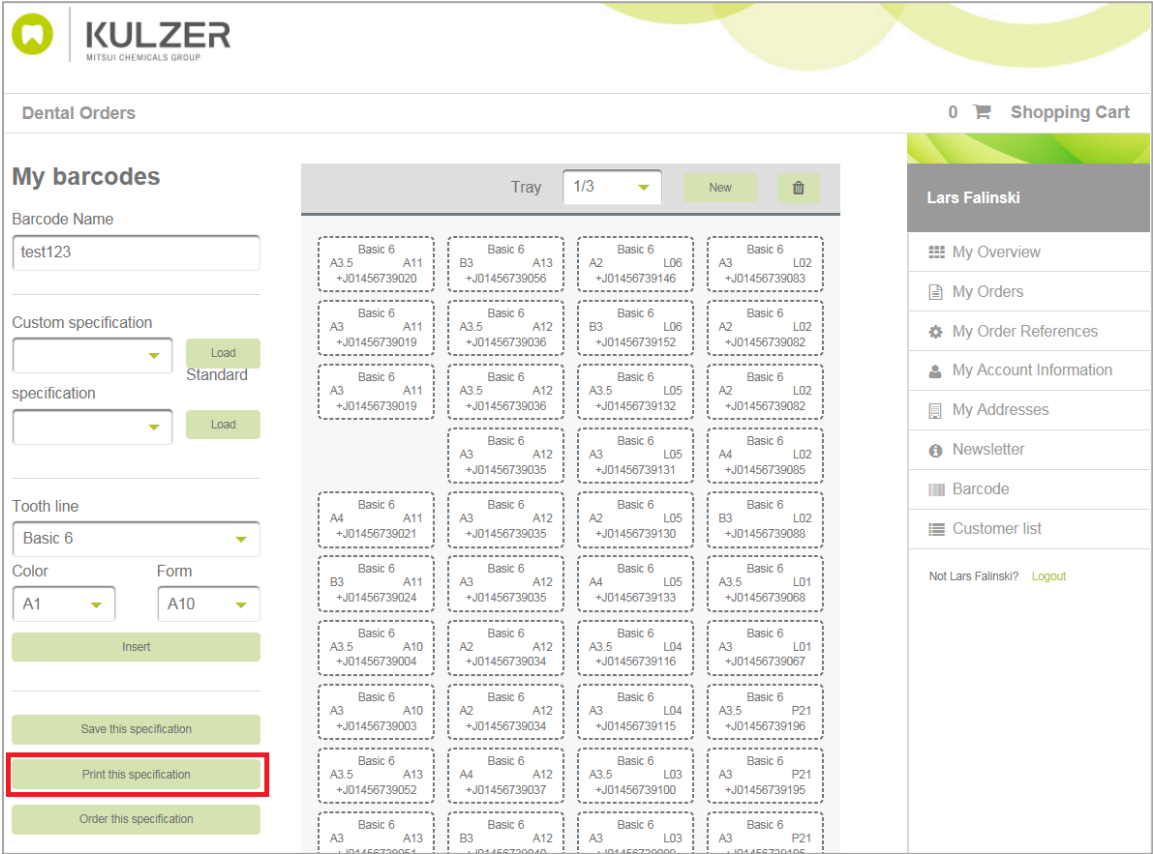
KULZER
MITSUI CHEMICALS GROUP

Dental Orders

0 Shopping Cart

My barcodes

Barcode Name
test123

Custom specification
Load
Standard specification
Load

Tooth line
Basic 6
Color
A1
Form
A10
Insert

Save this specification
Print this specification
Order this specification

Tray 1/3 New

| | | | |
|---|---|---|---|
| Basic 6 A3.5 A11 +J01456739020 | Basic 6 B3 A13 +J01456739056 | Basic 6 A2 L06 +J01456739146 | Basic 6 A3 L02 +J01456739083 |
| Basic 6 A3 A11 +J01456739019 | Basic 6 A3.5 A12 +J01456739036 | Basic 6 B3 L06 +J01456739152 | Basic 6 A2 L02 +J01456739082 |
| Basic 6 A3 A11 +J01456739019 | Basic 6 A3.5 A12 +J01456739036 | Basic 6 A3.5 L05 +J01456739132 | Basic 6 A2 L02 +J01456739082 |
| | Basic 6 A3 A12 +J01456739035 | Basic 6 A3 L05 +J01456739131 | Basic 6 A4 L02 +J01456739085 |
| Basic 6 A4 A11 +J01456739021 | Basic 6 A3 A12 +J01456739035 | Basic 6 A2 L05 +J01456739130 | Basic 6 B3 L02 +J01456739088 |
| Basic 6 B3 A11 +J01456739024 | Basic 6 A3 A12 +J01456739035 | Basic 6 A4 L05 +J01456739133 | Basic 6 A3.5 L01 +J01456739068 |
| Basic 6 A3.5 A10 +J01456739004 | Basic 6 A2 A12 +J01456739034 | Basic 6 A3.5 L04 +J01456739116 | Basic 6 A3 L01 +J01456739067 |
| Basic 6 A3 A10 +J01456739003 | Basic 6 A2 A12 +J01456739034 | Basic 6 A3 L04 +J01456739115 | Basic 6 A3.5 P21 +J01456739196 |
| Basic 6 A3.5 A13 +J01456739052 | Basic 6 A4 A12 +J01456739037 | Basic 6 A3.5 L03 +J01456739100 | Basic 6 A3 P21 +J01456739195 |
| Basic 6 A3 A13 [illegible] | Basic 6 B3 A12 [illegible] | Basic 6 A3 L03 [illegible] | Basic 6 A3 P21 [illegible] |

Lars Falinski
My Overview
My Orders
My Order References
My Account Information
My Addresses
Newsletter
Barcode
Customer list

Not Lars Falinski? Logout